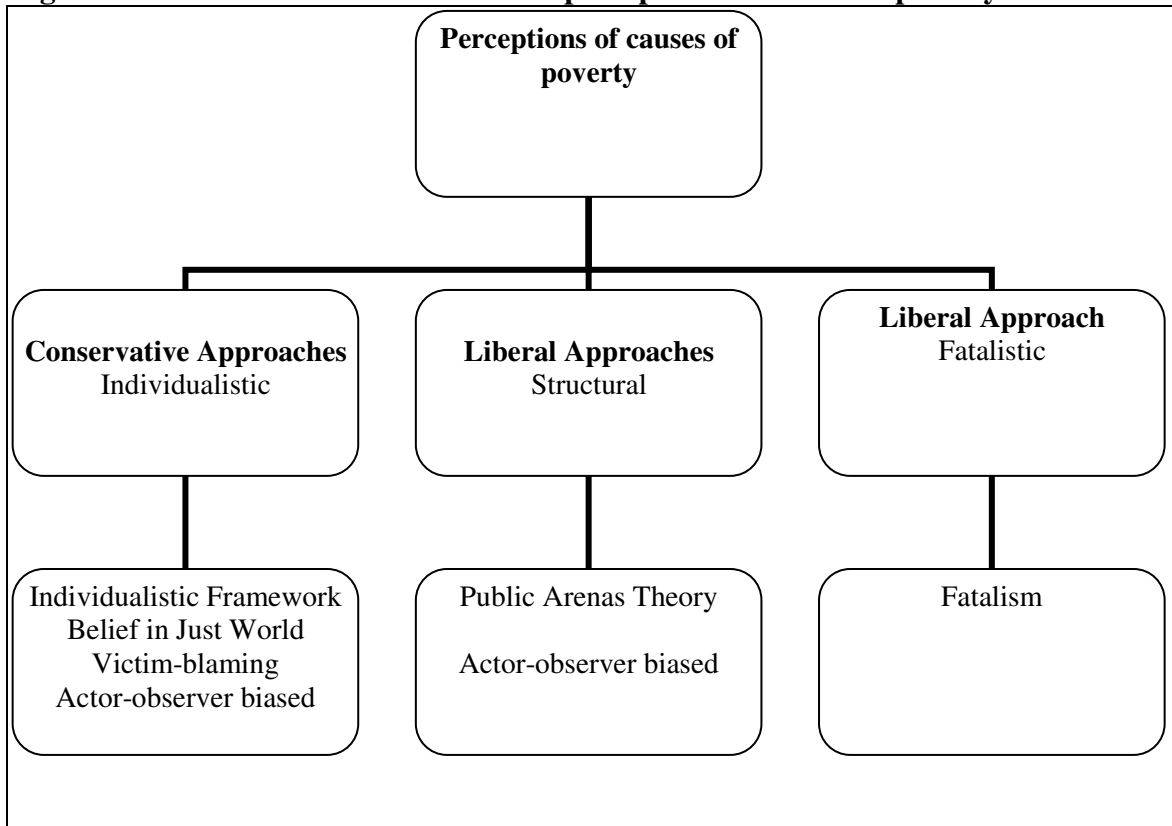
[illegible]

Perceptions of causes of poverty

Conservative Approaches
Individualistic

Liberal Approaches
Structural

Liberal Approach
Fatalistic

Individualistic Framework
Belief in Just World
Victim-blaming
Actor-observer biased

Public Arenas Theory

Actor-observer biased

Fatalism